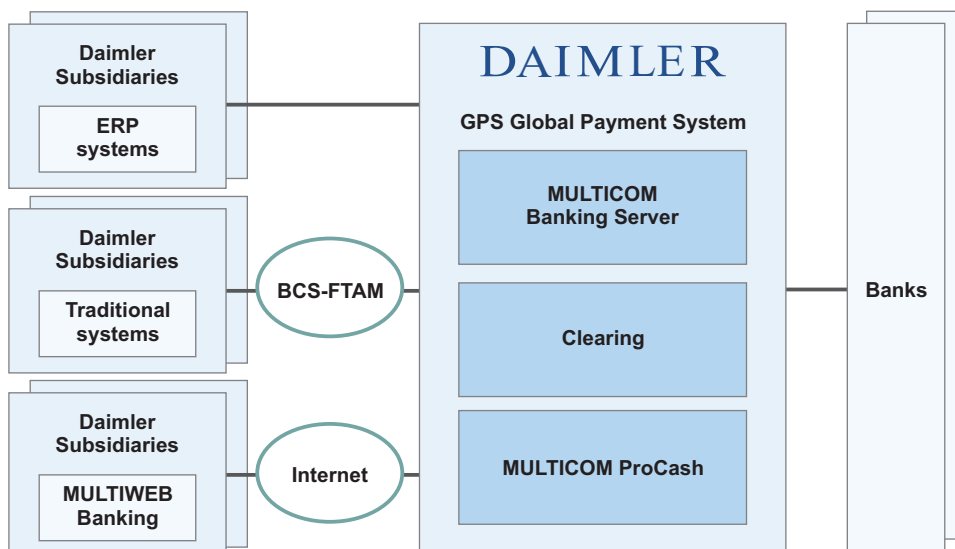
Daimler Subsidiaries

ERP systems

Daimler Subsidiaries

Traditional systems

BCS-FTAM

Daimler Subsidiaries

MULTIWEB Banking

Internet

DAIMLER

GPS Global Payment System

MULTICOM Banking Server

Clearing

MULTICOM ProCash

Banks